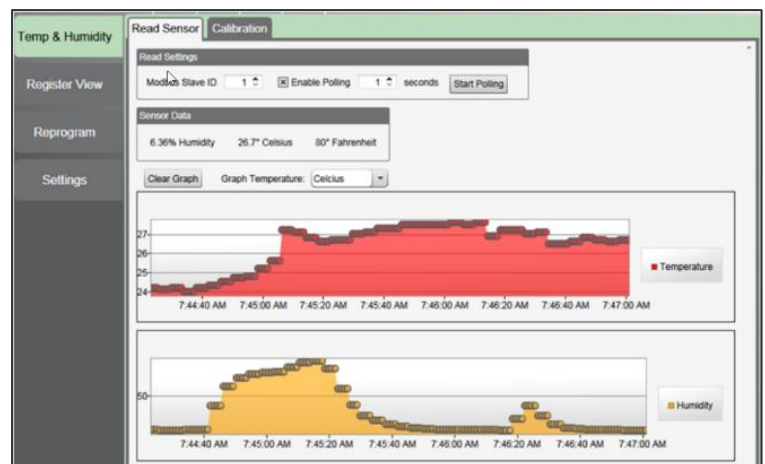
Temp & Humidity

Register View

Reprogram

Settings

Read Sensor | Calibration

Read Settings

Modbus Slave ID 1 Enable Polling 1 seconds Start Polling

Sensor Data

6.36% Humidity 26.7° Celsius 80° Fahrenheit

Clear Graph Graph Temperature: Celcius

27
26
25
24

7:44:40 AM 7:45:00 AM 7:45:20 AM 7:45:40 AM 7:46:00 AM 7:46:20 AM 7:46:40 AM 7:47:00 AM

Temperature

50

7:44:40 AM 7:45:00 AM 7:45:20 AM 7:45:40 AM 7:46:00 AM 7:46:20 AM 7:46:40 AM 7:47:00 AM

Humidity